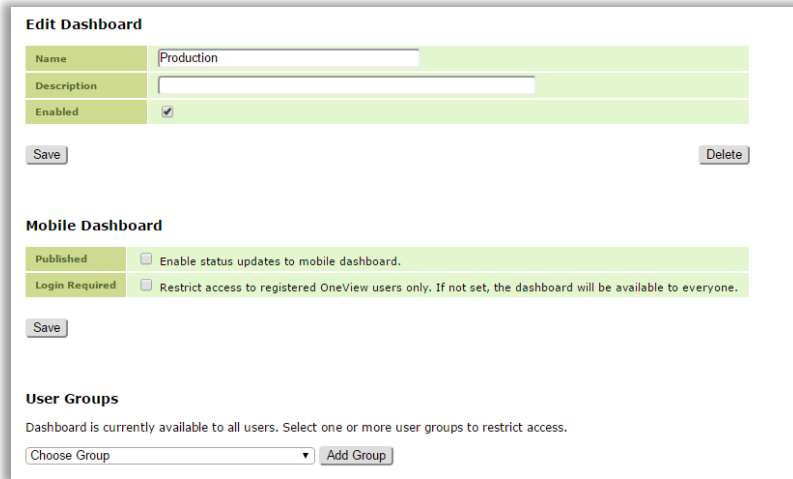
Edit Dashboard

| Name | Production |
|---|---|
| Description | |
| Enabled | |

Save

Delete

Mobile Dashboard

| Published | Enable status updates to mobile dashboard. |
|---|---|
| Login Required | Restrict access to registered OneView users only. If not set, the dashboard will be available to everyone. |

Save

User Groups

Dashboard is currently available to all users. Select one or more user groups to restrict access.

Choose Group

Add Group